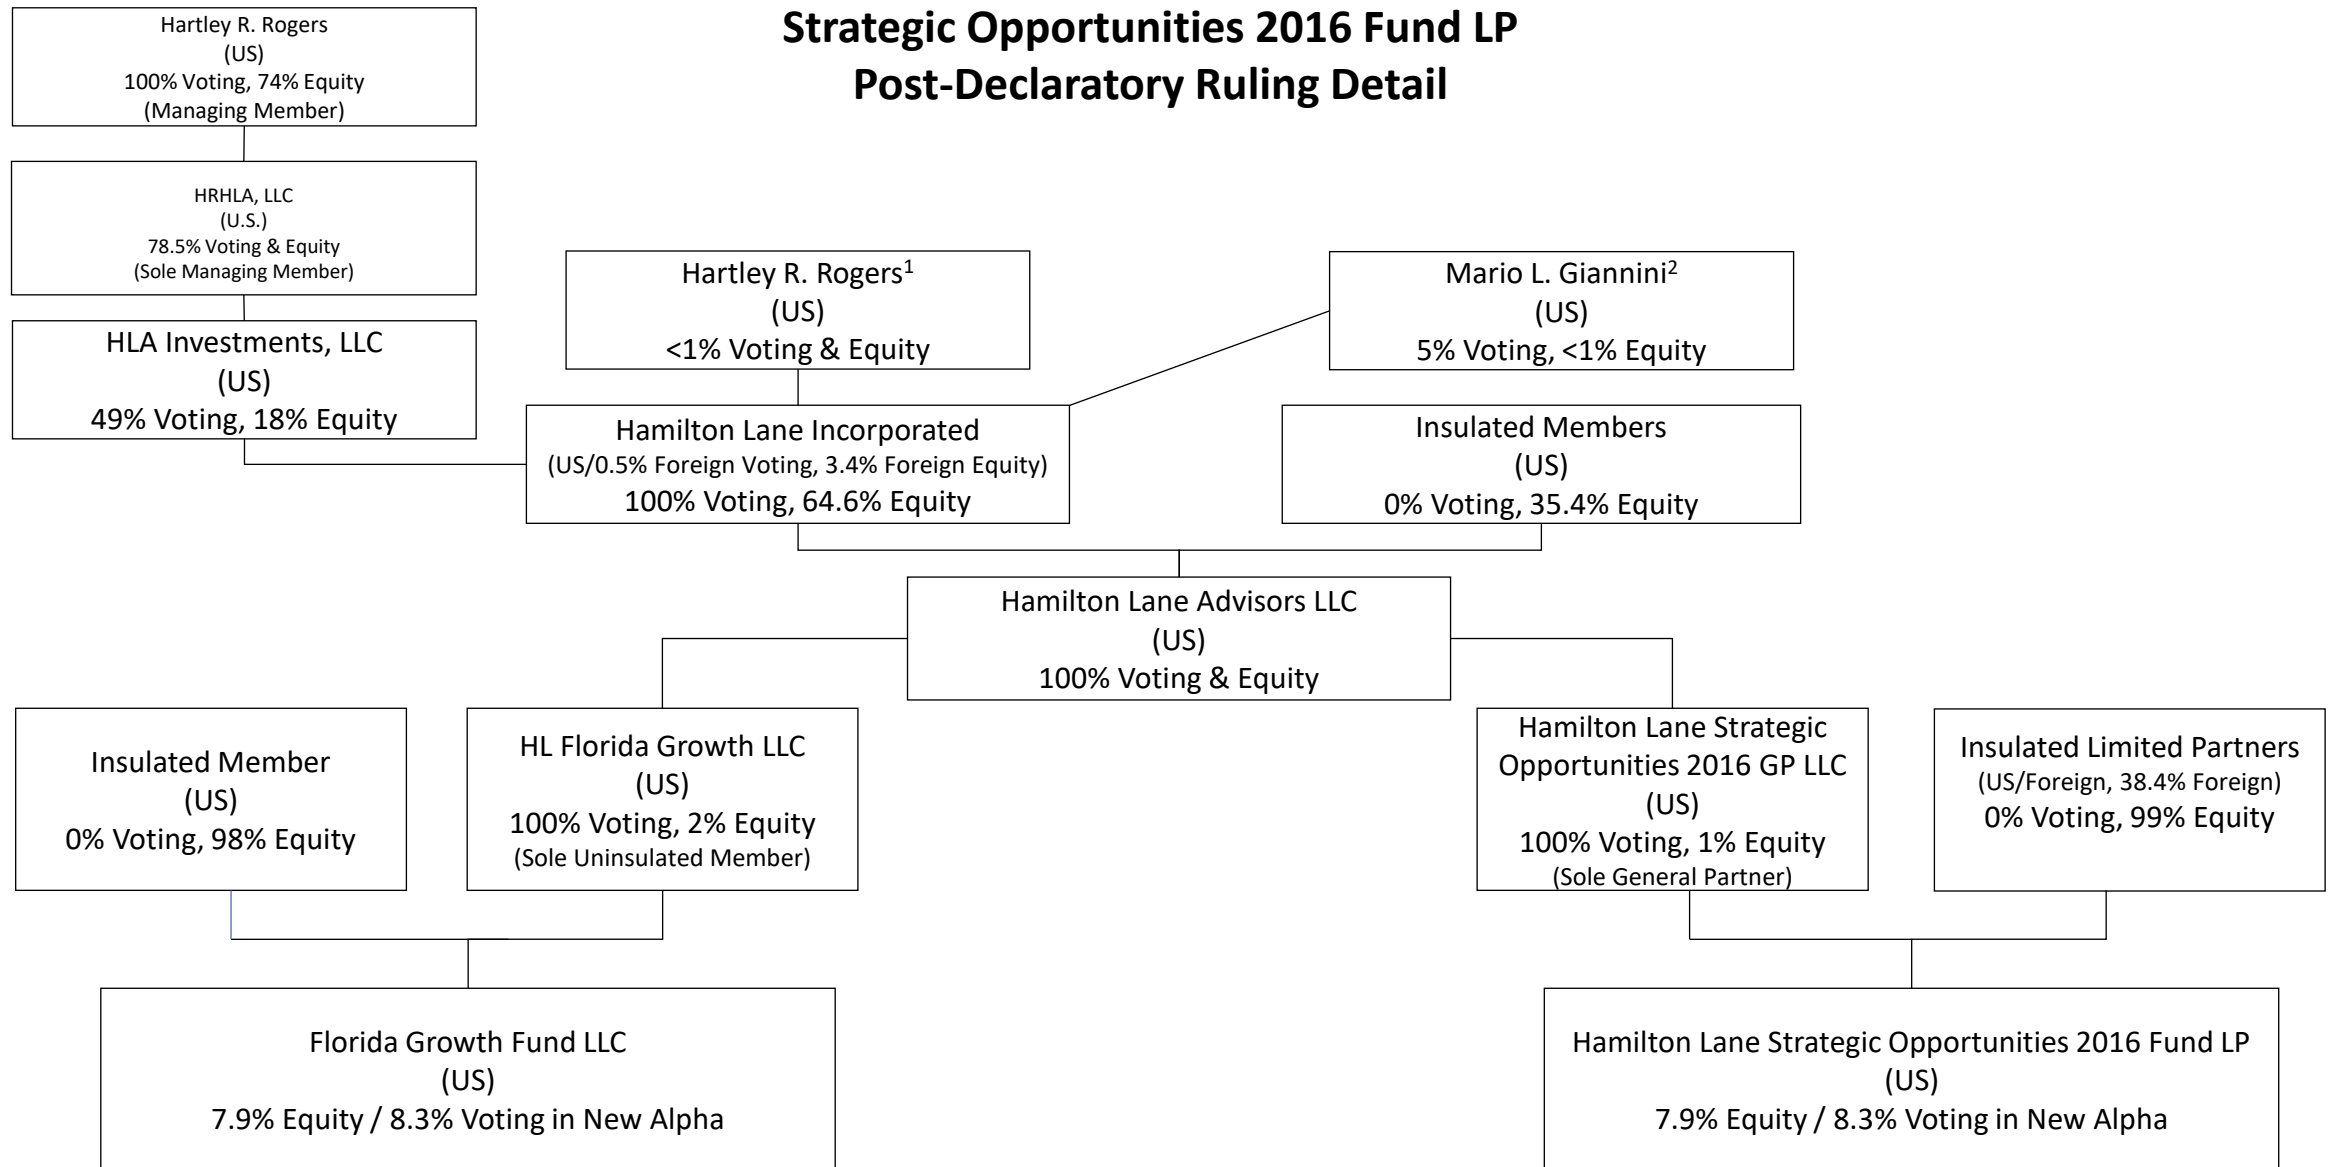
Strategic Opportunities 2016 Fund LP
Post-Declaratory Ruling Detail

Hartley R. Rogers
(US)
100% Voting, 74% Equity
(Managing Member)

HRHLA, LLC
(U.S.)
78.5% Voting & Equity
(Sole Managing Member)

HLA Investments, LLC
(US)
49% Voting, 18% Equity

Hartley R. Rogers$^1$
(US)
<1% Voting & Equity

Mario L. Giannini$^2$
(US)
5% Voting, <1% Equity

Hamilton Lane Incorporated
(US/0.5% Foreign Voting, 3.4% Foreign Equity)
100% Voting, 64.6% Equity

Insulated Members
(US)
0% Voting, 35.4% Equity

Hamilton Lane Advisors LLC
(US)
100% Voting & Equity

Insulated Member
(US)
0% Voting, 98% Equity

HL Florida Growth LLC
(US)
100% Voting, 2% Equity
(Sole Uninsulated Member)

Hamilton Lane Strategic Opportunities 2016 GP LLC
(US)
100% Voting, 1% Equity
(Sole General Partner)

Insulated Limited Partners
(US/Foreign, 38.4% Foreign)
0% Voting, 99% Equity

Florida Growth Fund LLC
(US)
7.9% Equity / 8.3% Voting in New Alpha

Hamilton Lane Strategic Opportunities 2016 Fund LP
(US)
7.9% Equity / 8.3% Voting in New Alpha